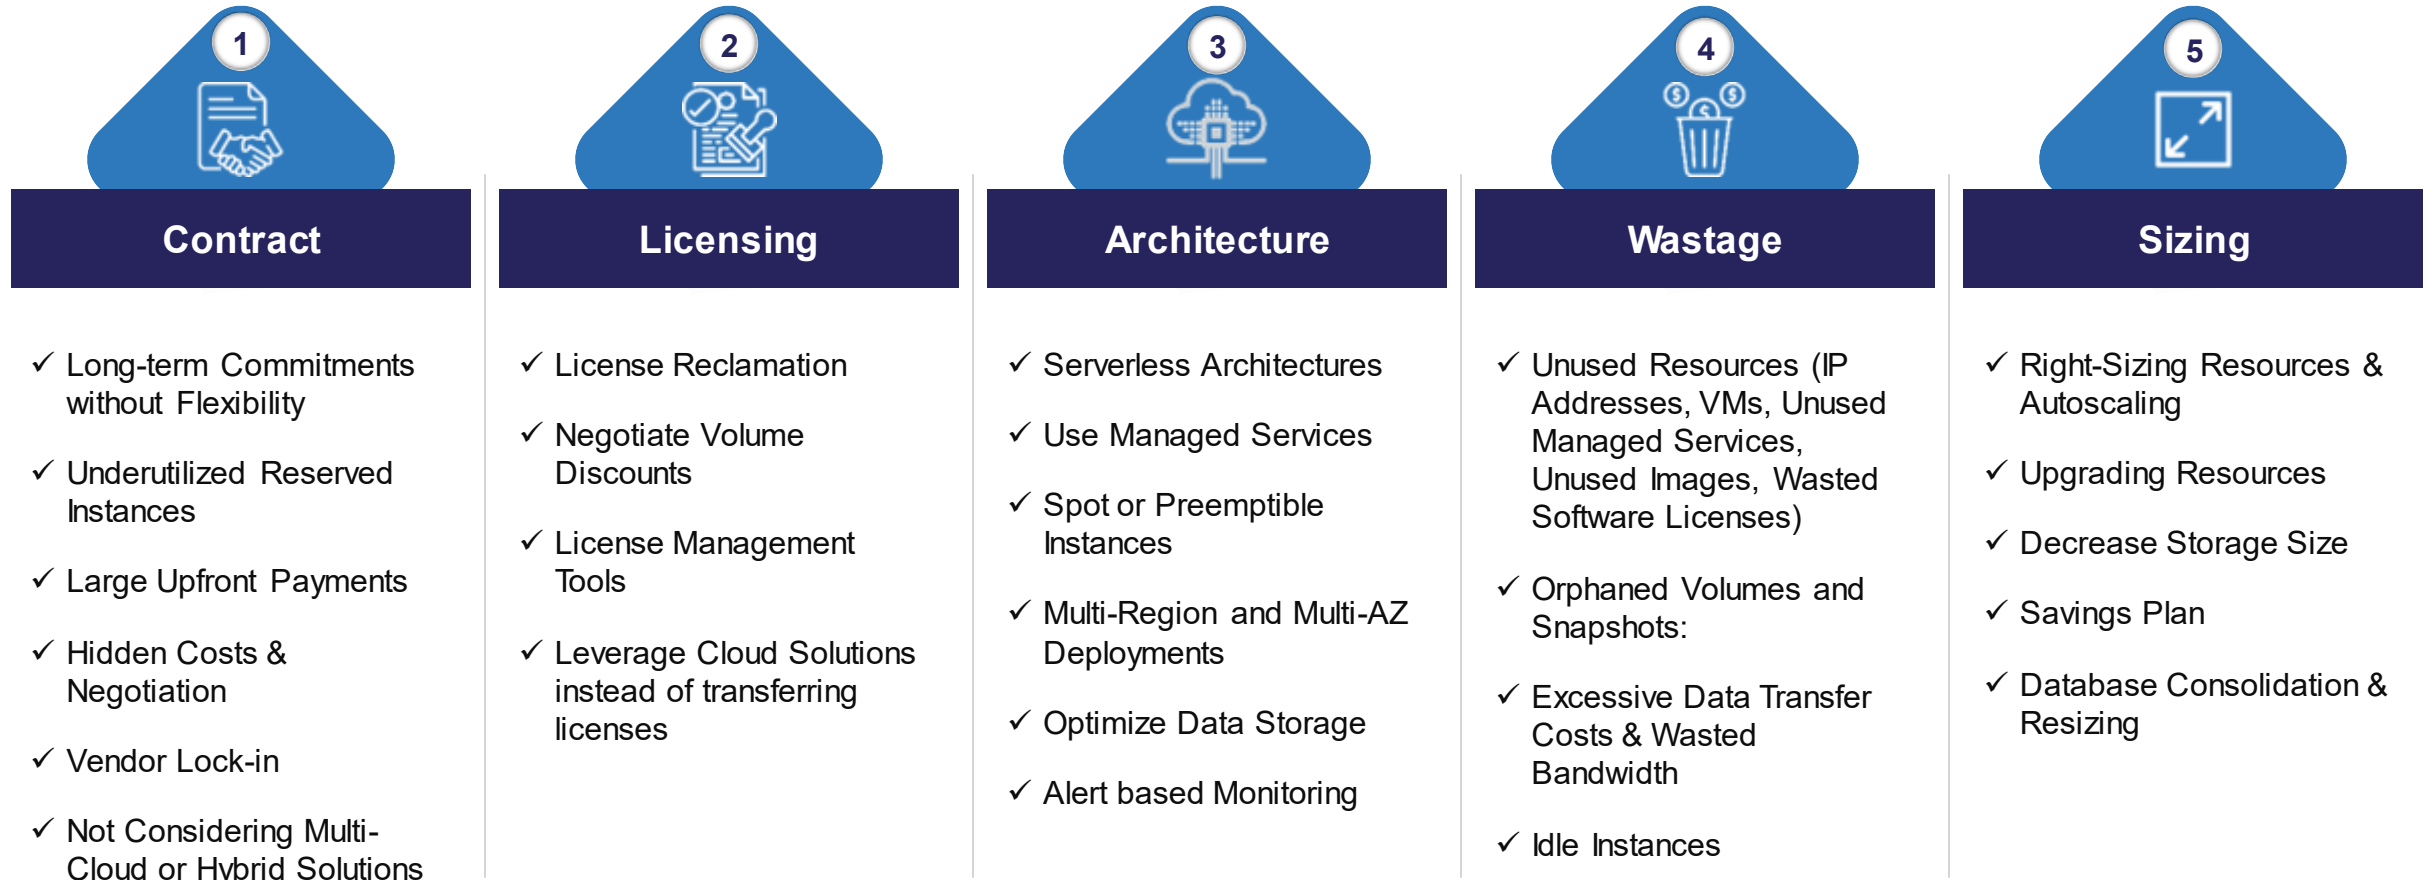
1

Contract

✓ Long-term Commitments without Flexibility

✓ Underutilized Reserved Instances

✓ Large Upfront Payments

✓ Hidden Costs & Negotiation

✓ Vendor Lock-in

✓ Not Considering Multi-Cloud or Hybrid Solutions

2

Licensing

✓ License Reclamation

✓ Negotiate Volume Discounts

✓ License Management Tools

✓ Leverage Cloud Solutions instead of transferring licenses

3

Architecture

✓ Serverless Architectures

✓ Use Managed Services

✓ Spot or Preemptible Instances

✓ Multi-Region and Multi-AZ Deployments

✓ Optimize Data Storage

✓ Alert based Monitoring

4

Wastage

✓ Unused Resources (IP Addresses, VMs, Unused Managed Services, Unused Images, Wasted Software Licenses)

✓ Orphaned Volumes and Snapshots:

✓ Excessive Data Transfer Costs & Wasted Bandwidth

✓ Idle Instances

5

Sizing

✓ Right-Sizing Resources & Autoscaling

✓ Upgrading Resources

✓ Decrease Storage Size

✓ Savings Plan

✓ Database Consolidation & Resizing